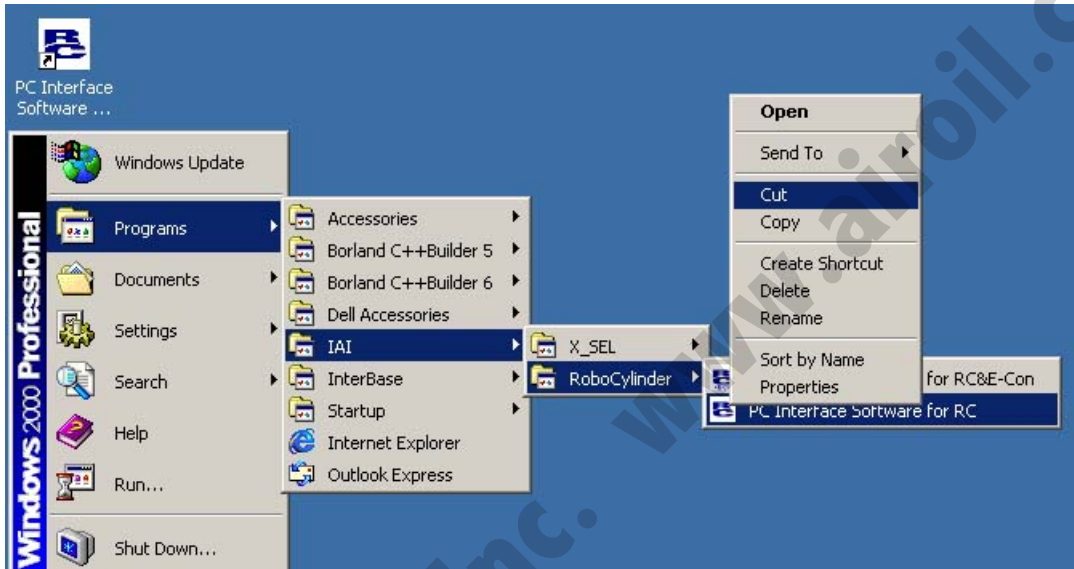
PC Interface Software ...

Windows 2000 Professional

Windows Update
Programs
Documents
Settings
Search
Help
Run...
Shut Down...

Accessories
Borland C++Builder 5
Borland C++Builder 6
Dell Accessories
IAI
InterBase
Startup
Internet Explorer
Outlook Express

X_SEL
RoboCylinder

for RC&E-Con
PC Interface Software for RC

Open
Send To
Cut
Copy
Create Shortcut
Delete
Rename
Sort by Name
Properties

www.airoil.com Inc.